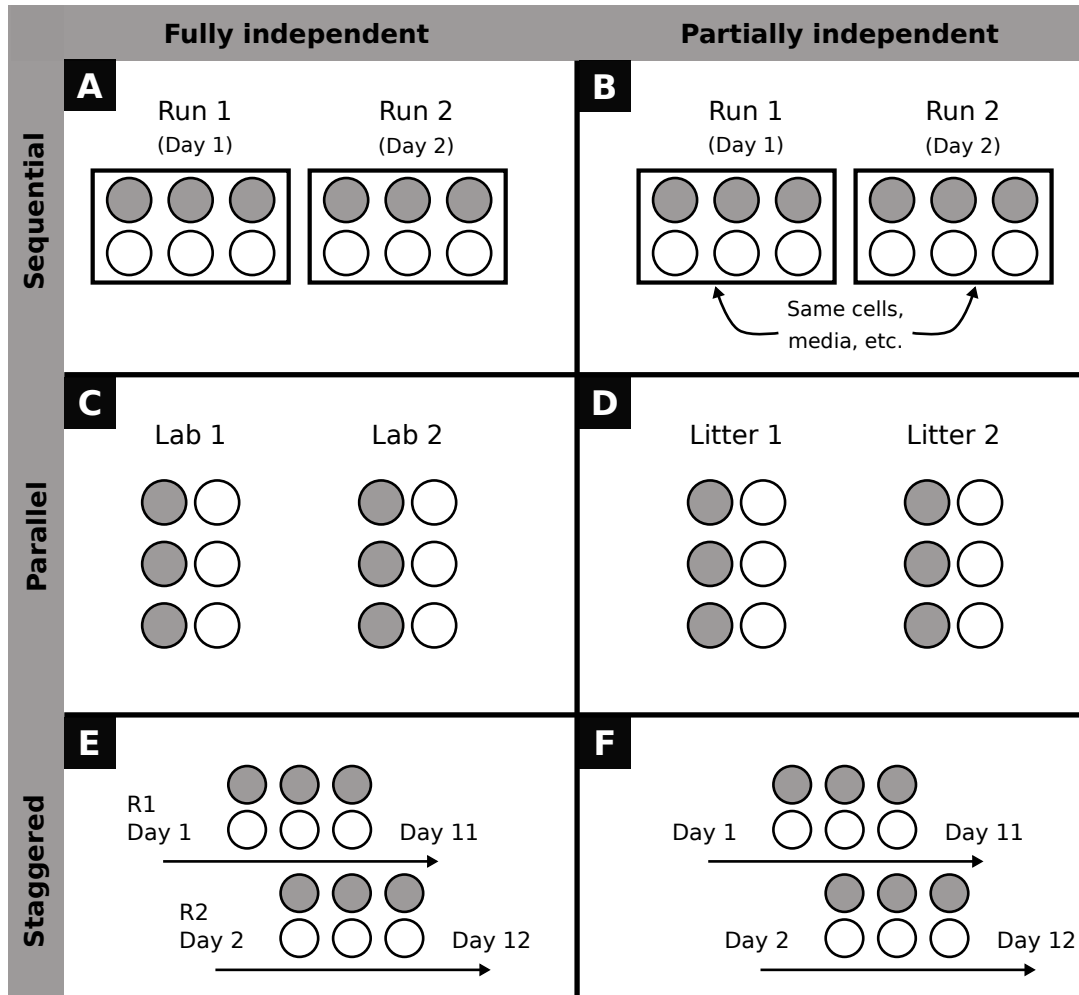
Fully independent

Partially independent

Sequential

A

Run 1
(Day 1)

Run 2
(Day 2)

B

Run 1
(Day 1)

Run 2
(Day 2)

Same cells, media, etc.

Parallel

C

Lab 1

Lab 2

D

Litter 1

Litter 2

Staggered

E

R1
Day 1

Day 11

R2
Day 2

Day 12

F

Day 1

Day 11

Day 2

Day 12